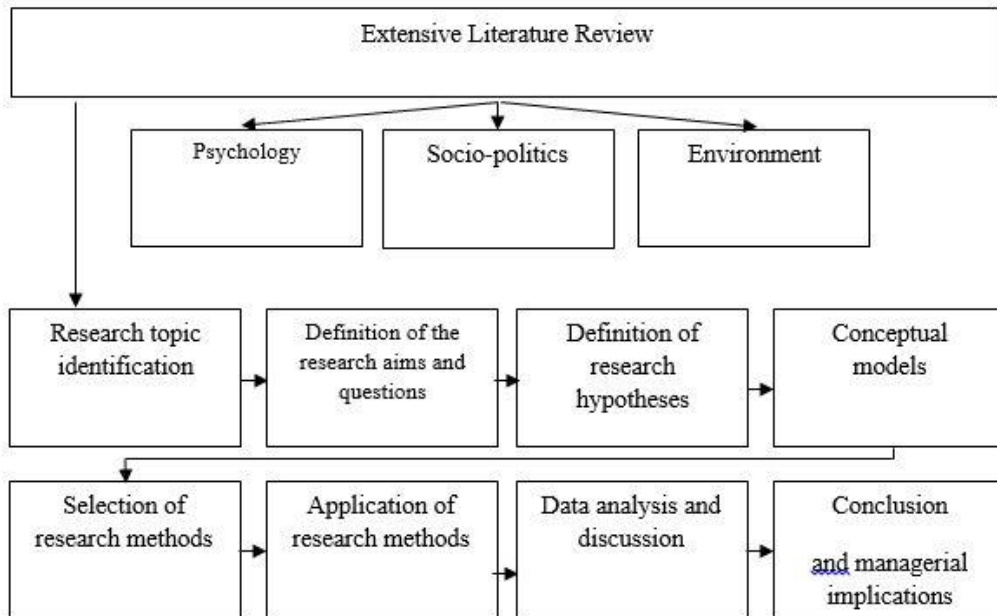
Extensive Literature Review

Psychology

Socio-politics

Environment

Research topic identification

Definition of the research aims and questions

Definition of research hypotheses

Conceptual models

Selection of research methods

Application of research methods

Data analysis and discussion

Conclusion and managerial implications